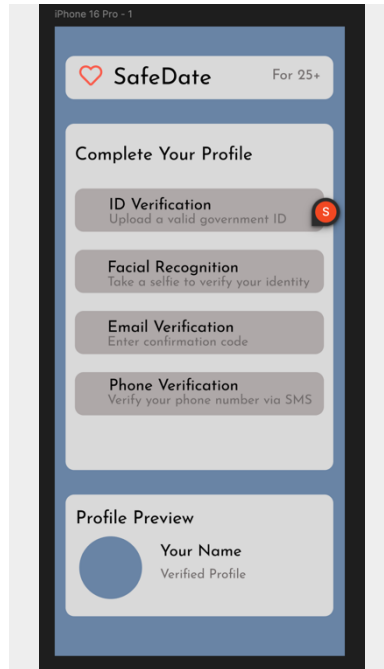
iPhone 16 Pro - 1

SafeDate For 25+

Complete Your Profile

ID Verification
Upload a valid government ID

S

Facial Recognition
Take a selfie to verify your identity

Email Verification
Enter confirmation code

Phone Verification
Verify your phone number via SMS

Profile Preview

Your Name
Verified Profile